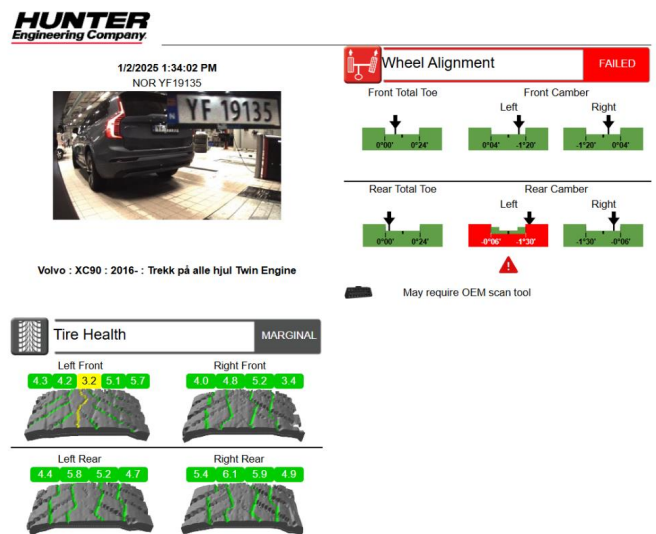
HUNTER
Engineering Company.

1/2/2025 1:34:02 PM
NOR YF19135

YF 19135

Volvo : XC90 : 2016- : Trekk på alle hjul Twin Engine

Wheel Alignment
FAILED

Front Total Toe
0°00' 0°24'

Front Camber
Left
0°04' -1°20'
Right
-1°20' 0°04'

Rear Total Toe
0°00' 0°24'

Rear Camber
Left
-0°06' -1°30'
Right
-1°30' -0°06'

May require OEM scan tool

Tire Health
MARGINAL

Left Front
4.3 4.2 3.2 5.1 5.7

Right Front
4.0 4.8 5.2 3.4

Left Rear
4.4 5.8 5.2 4.7

Right Rear
5.4 6.1 5.9 4.9